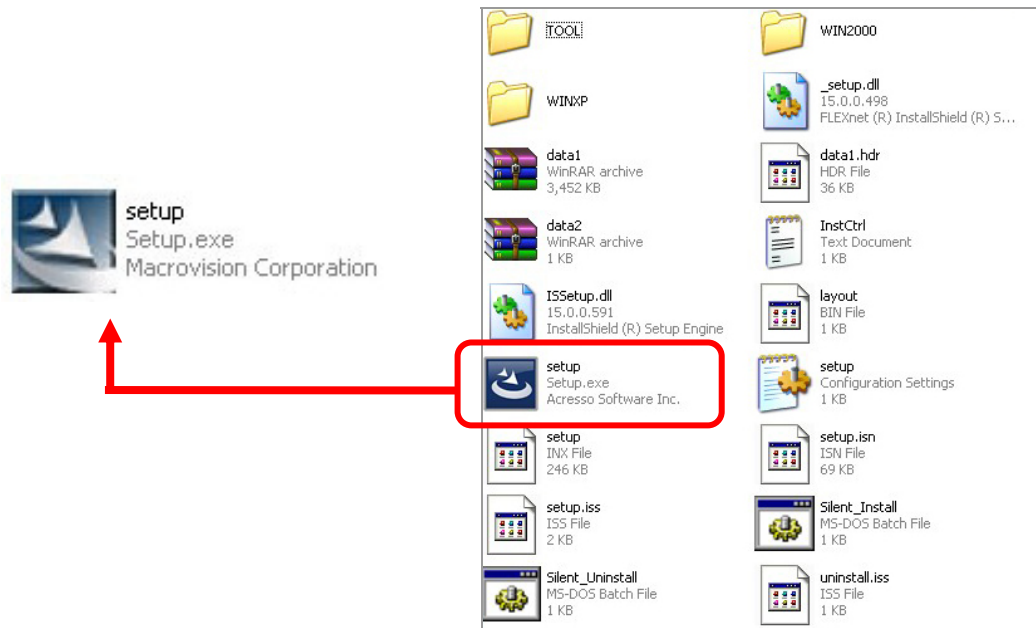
setup
Setup.exe
Macrovision Corporation

TOOL

WIN2000

WINXP

_setup.dll
15.0.0.498
FLEXnet (R) InstallShield (R) S...

data1
WinRAR archive
3,452 KB

data1.hdr
HDR File
36 KB

data2
WinRAR archive
1 KB

InstCtrl
Text Document
1 KB

ISSetup.dll
15.0.0.591
InstallShield (R) Setup Engine

layout
BIN File
1 KB

setup
Setup.exe
Acresso Software Inc.

setup
Configuration Settings
1 KB

setup
INX File
246 KB

setup.isn
ISN File
69 KB

setup.iss
ISS File
2 KB

Silent_Install
MS-DOS Batch File
1 KB

Silent_Uninstall
MS-DOS Batch File
1 KB

uninstall.iss
ISS File
1 KB